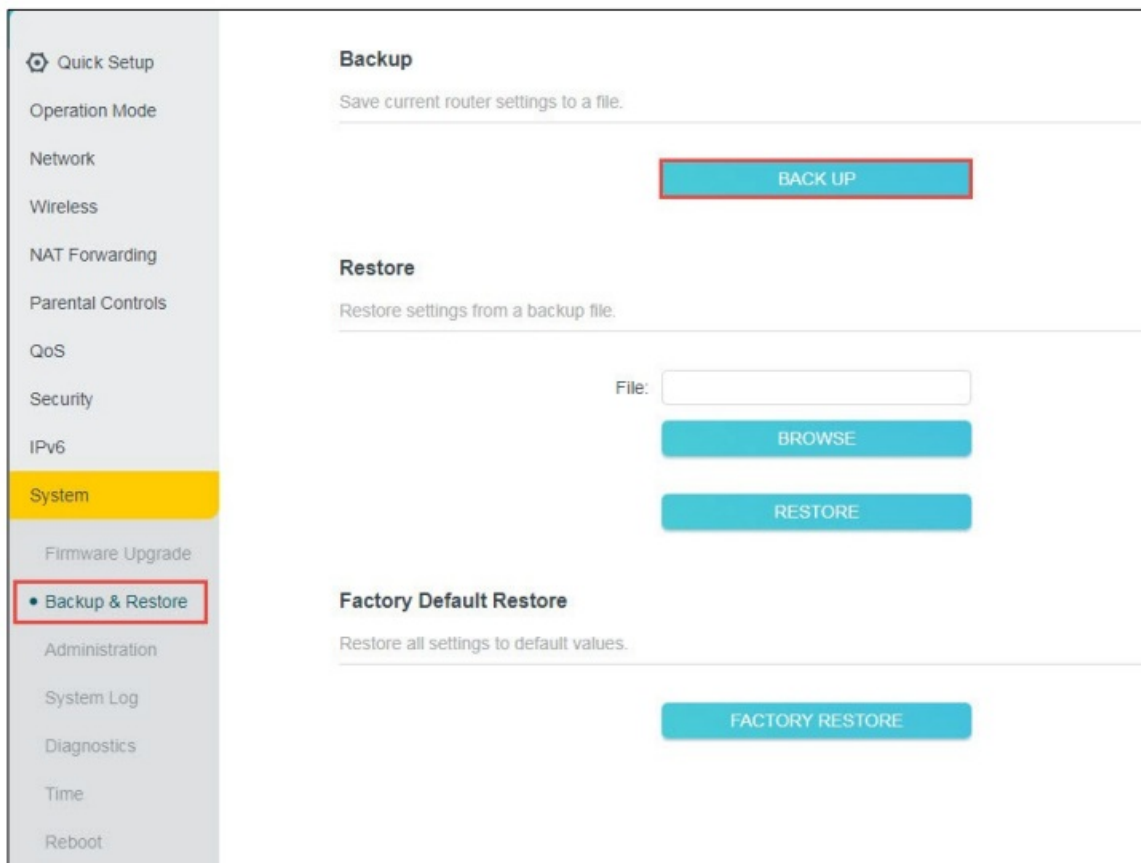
Quick Setup
Operation Mode
Network
Wireless
NAT Forwarding
Parental Controls
QoS
Security
IPv6
System
Firmware Upgrade
• Backup & Restore
Administration
System Log
Diagnostics
Time
Reboot

Backup

Save current router settings to a file.

BACK UP

Restore

Restore settings from a backup file.

File:

BROWSE

RESTORE

Factory Default Restore

Restore all settings to default values.

FACTORY RESTORE